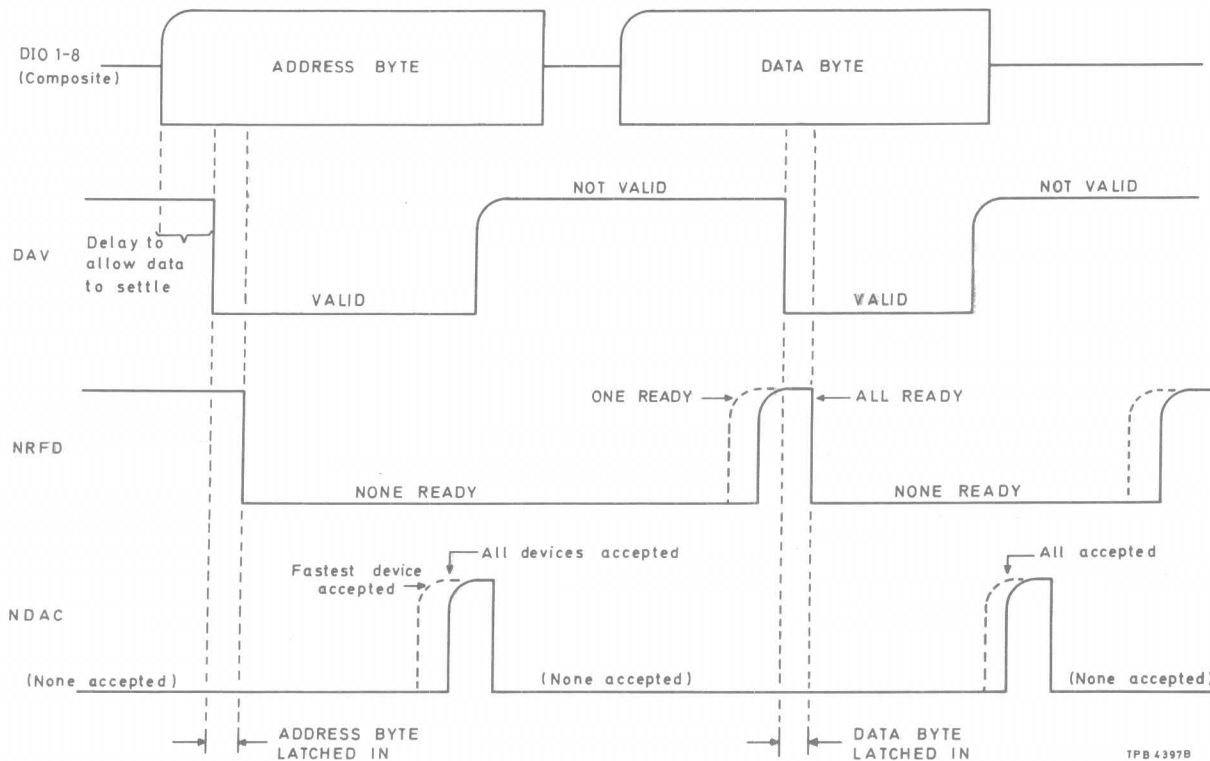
DIO 1-8
(Composite)

ADDRESS BYTE

DATA BYTE

NOT VALID

NOT VALID

DAV

Delay to allow data to settle

VALID

VALID

ONE READY

ALL READY

NRFD

NONE READY

NONE READY

All devices accepted

Fastest device accepted

All accepted

NDAC

(None accepted)

(None accepted)

(None accepted)

ADDRESS BYTE LATCHED IN

DATA BYTE LATCHED IN

TPB 4397B